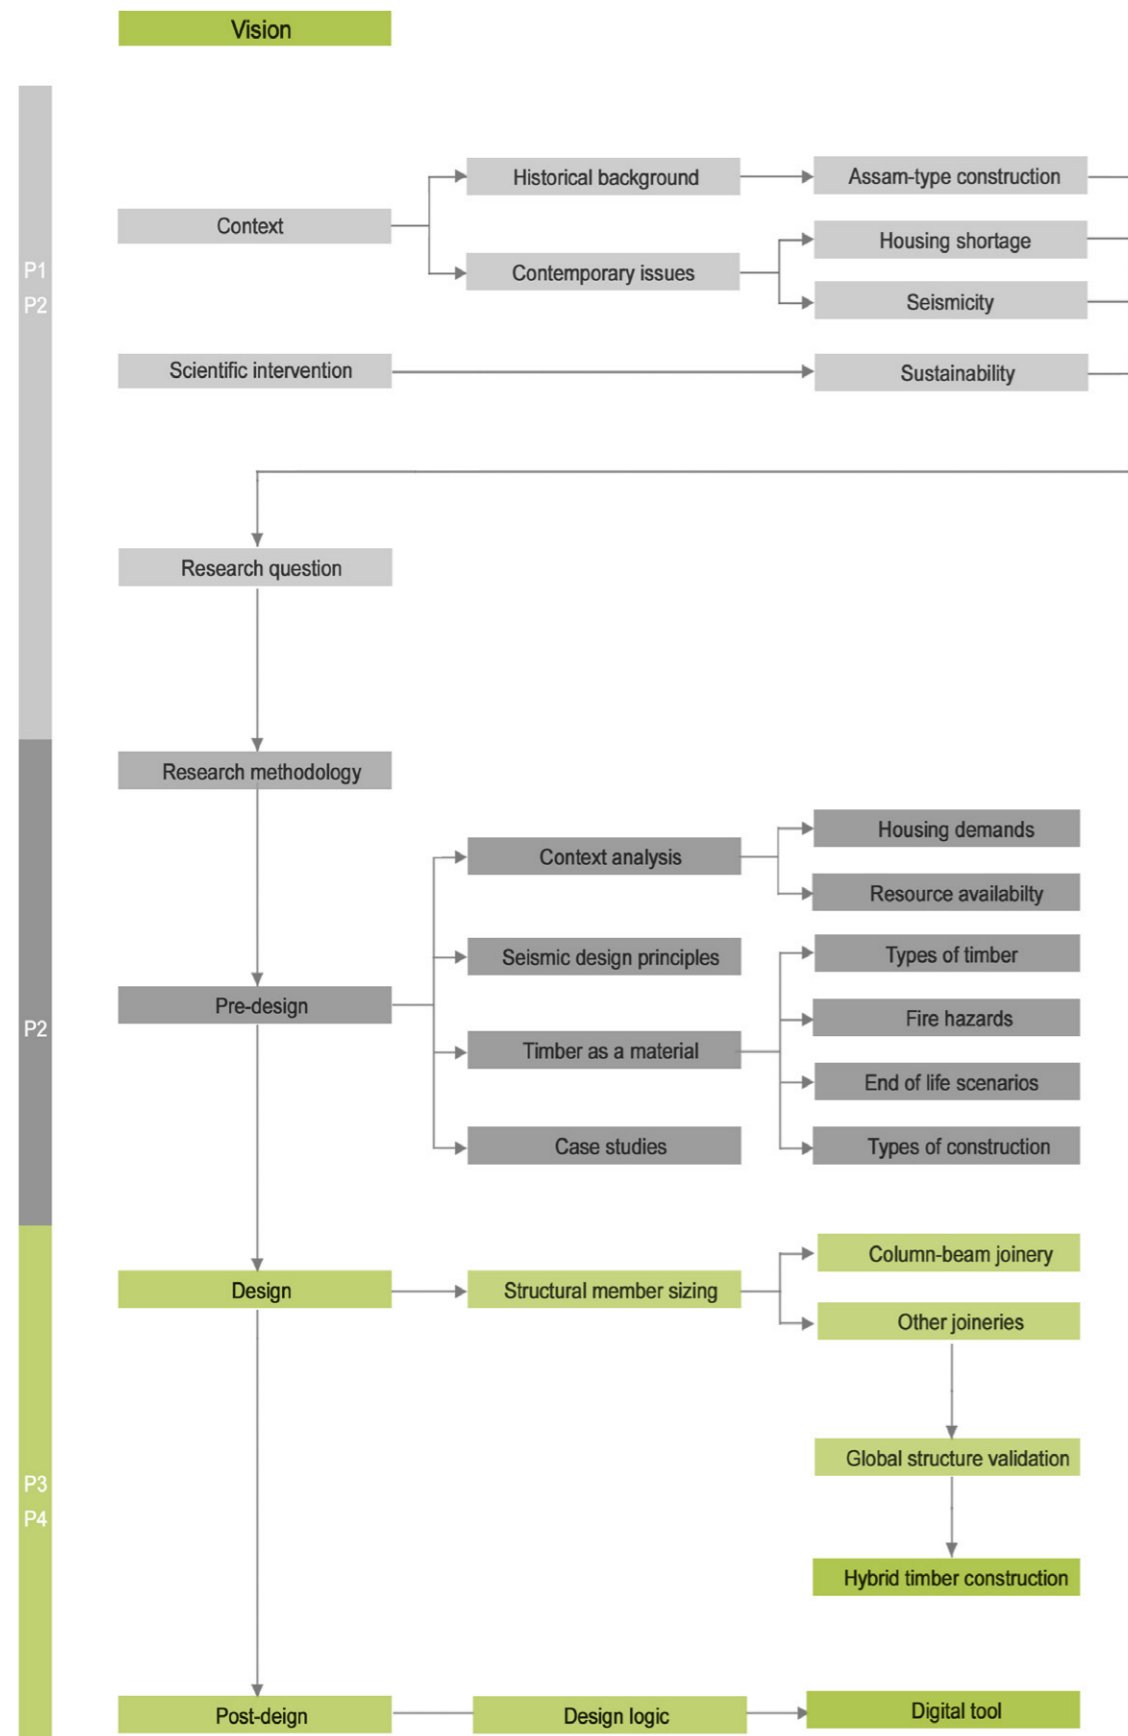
Vision

P1
P2

Context

Historical background

Assam-type construction

Contemporary issues

Housing shortage

Seismicity

Scientific intervention

Sustainability

Research question

P2

Research methodology

Context analysis

Housing demands

Resource availabilty

Seismic design principles

Types of timber

Pre-design

Fire hazards

Timber as a material

End of life scenarios

Case studies

Types of construction

P3
P4

Design

Structural member sizing

Column-beam joinery

Other joineries

Global structure validation

Hybrid timber construction

Post-deign

Design logic

Digital tool